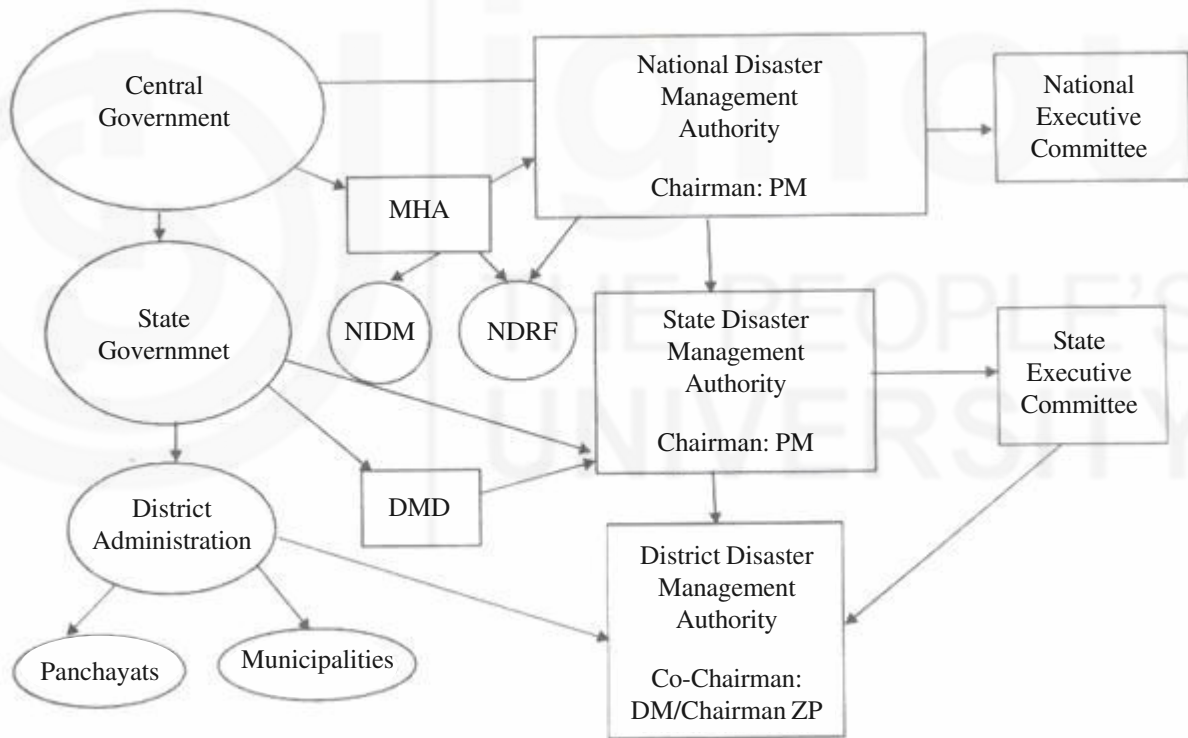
Central Government

National Disaster Management Authority

Chairman: PM

National Executive Committee

MHA

NIDM

NDRF

State Governmnet

State Disaster Management Authority

Chairman: PM

State Executive Committee

DMD

District Administration

District Disaster Management Authority

Co-Chairman: DM/Chairman ZP

Panchayats

Municipalities